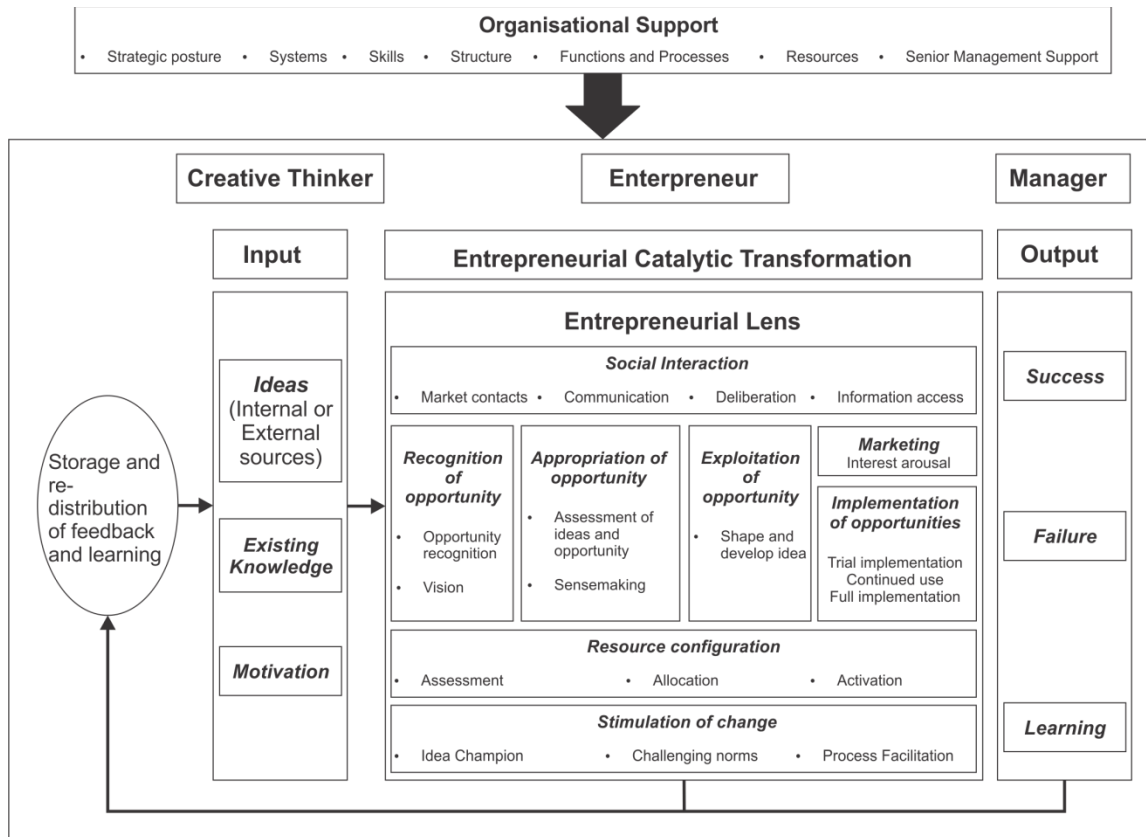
Organisational Support

• Strategic posture • Systems • Skills • Structure • Functions and Processes • Resources • Senior Management Support

Creative Thinker

Enterpreneur

Manager

Input

Entrepreneurial Catalytic Transformation

Output

Storage and re-distribution of feedback and learning

Ideas (Internal or External sources)

Existing Knowledge

Motivation

Entrepreneurial Lens

Social Interaction

• Market contacts • Communication • Deliberation • Information access

Recognition of opportunity

• Opportunity recognition

• Vision

Appropriation of opportunity

• Assessment of ideas and opportunity

• Sensemaking

Exploitation of opportunity

• Shape and develop idea

Marketing
Interest arousal

Implementation of opportunities

Trial implementation
Continued use
Full implementation

Resource configuration

• Assessment • Allocation • Activation

Stimulation of change

• Idea Champion • Challenging norms • Process Facilitation

Success

Failure

Learning